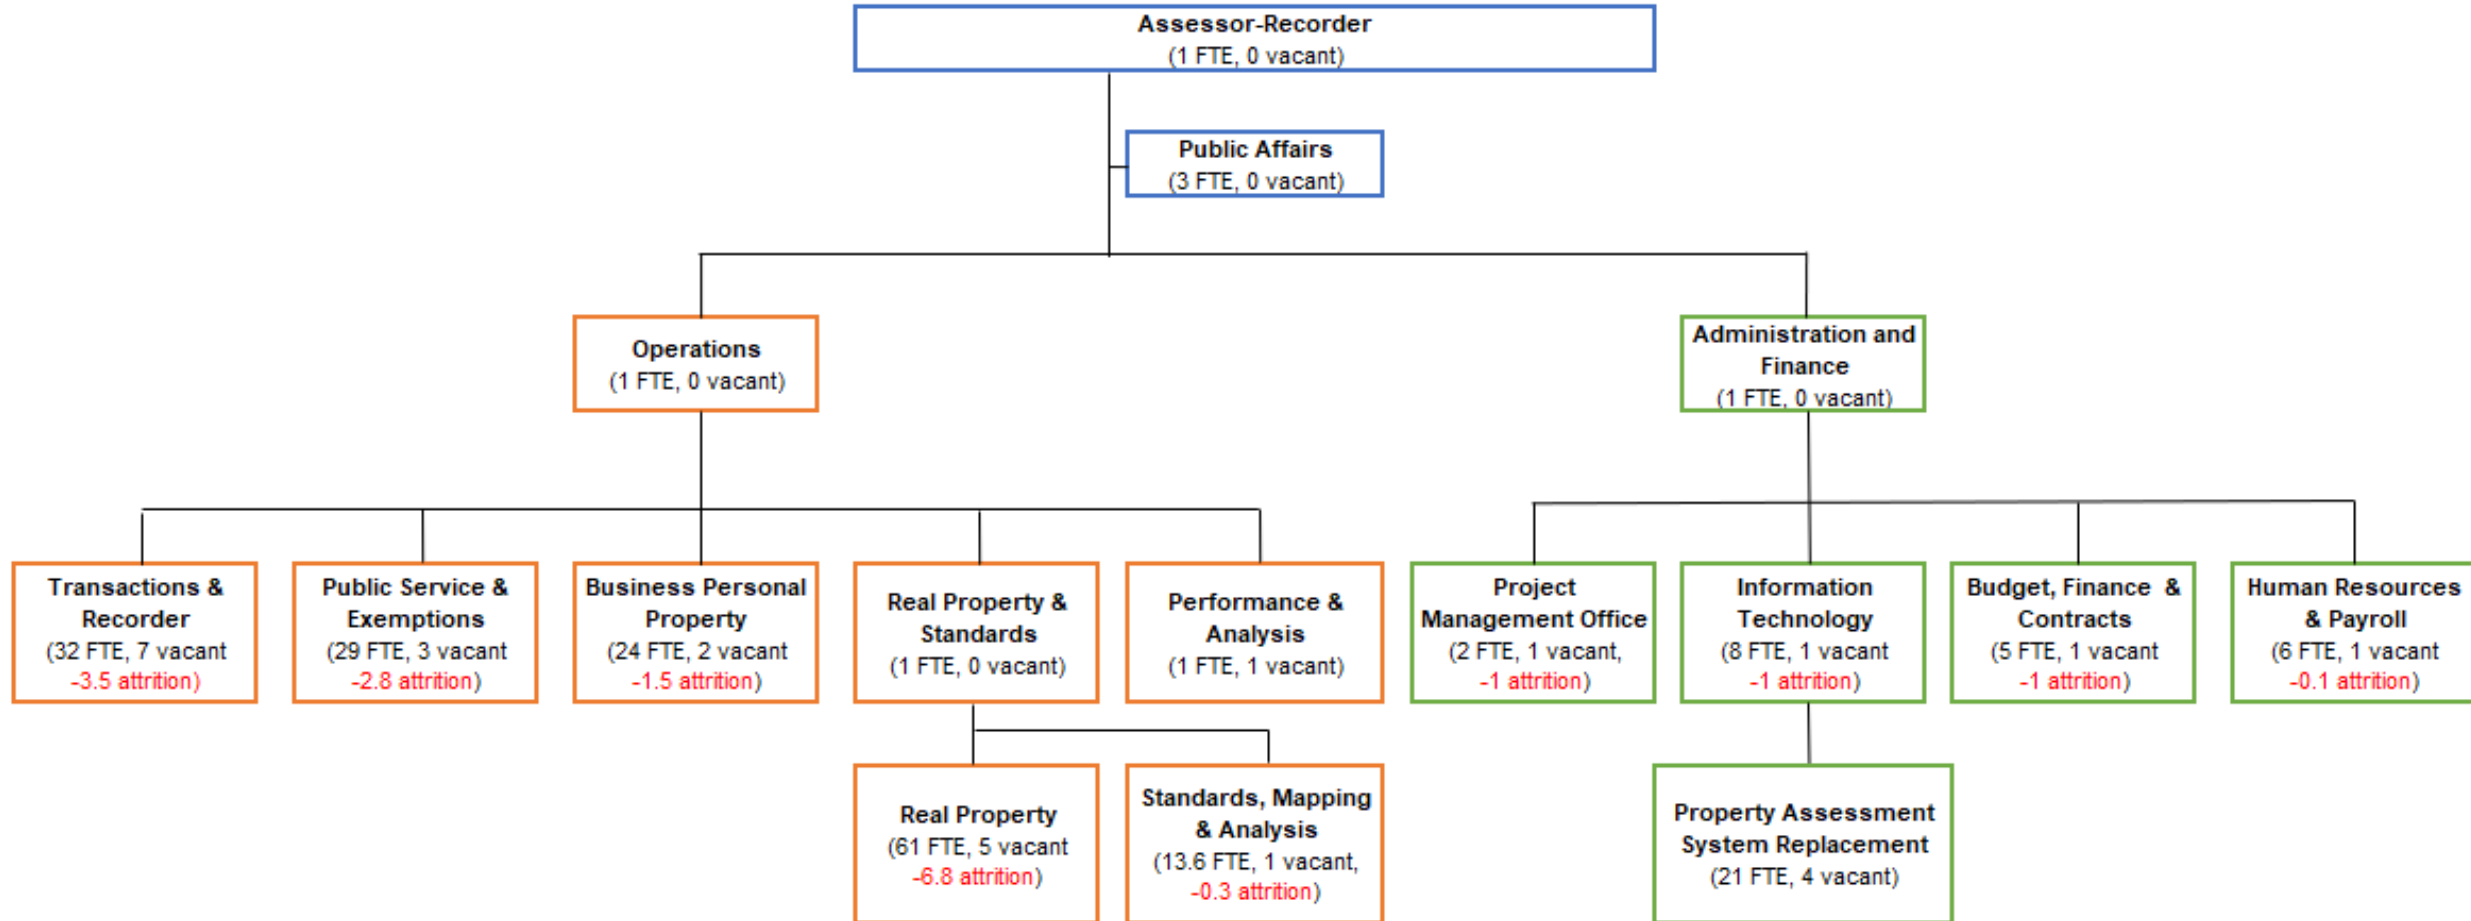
Assessor-Recorder
(1 FTE, 0 vacant)

Public Affairs
(3 FTE, 0 vacant)

Operations
(1 FTE, 0 vacant)

Administration and Finance
(1 FTE, 0 vacant)

Transactions & Recorder
(32 FTE, 7 vacant
-3.5 attrition)

Public Service & Exemptions
(29 FTE, 3 vacant
-2.8 attrition)

Business Personal Property
(24 FTE, 2 vacant
-1.5 attrition)

Real Property & Standards
(1 FTE, 0 vacant)

Performance & Analysis
(1 FTE, 1 vacant)

Project Management Office
(2 FTE, 1 vacant,
-1 attrition)

Information Technology
(8 FTE, 1 vacant
-1 attrition)

Budget, Finance & Contracts
(5 FTE, 1 vacant
-1 attrition)

Human Resources & Payroll
(6 FTE, 1 vacant
-0.1 attrition)

Real Property
(61 FTE, 5 vacant
-6.8 attrition)

Standards, Mapping & Analysis
(13.6 FTE, 1 vacant,
-0.3 attrition)

Property Assessment System Replacement
(21 FTE, 4 vacant)